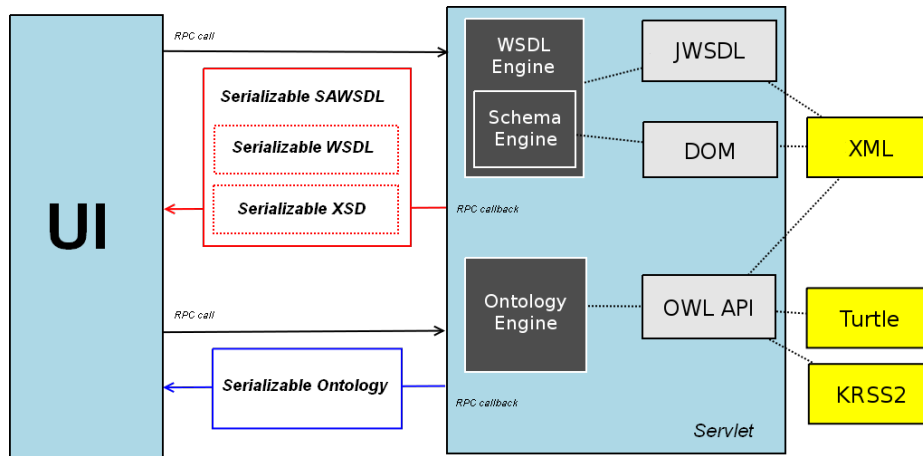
UI

RPC call

Serializable SAWSDL

Serializable WSDL

Serializable XSD

RPC callback

RPC call

Serializable Ontology

RPC callback

WSDL Engine

Schema Engine

JWSDL

DOM

XML

Ontology Engine

OWL API

Turtle

KRSS2

Servlet